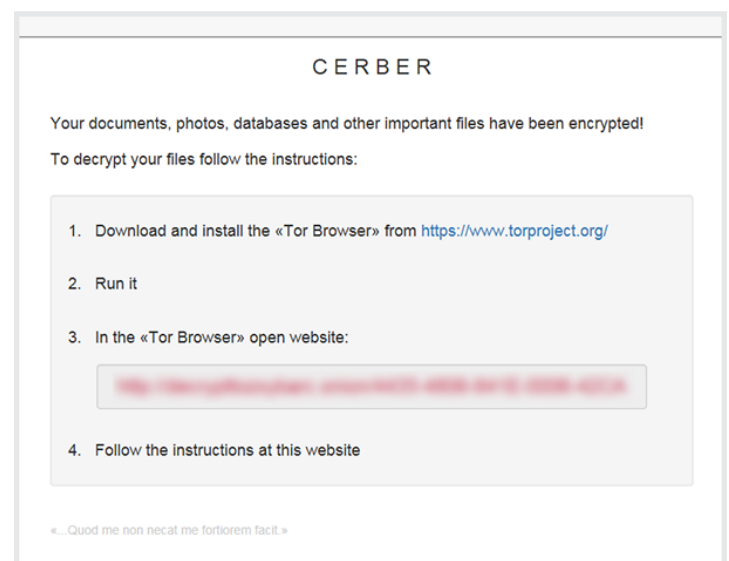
CERBER

Your documents, photos, databases and other important files have been encrypted!

To decrypt your files follow the instructions:

1. Download and install the «Tor Browser» from https://www.torproject.org/

2. Run it

3. In the «Tor Browser» open website:

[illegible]

4. Follow the instructions at this website

«...Quod me non necat me fortiorem facit.»